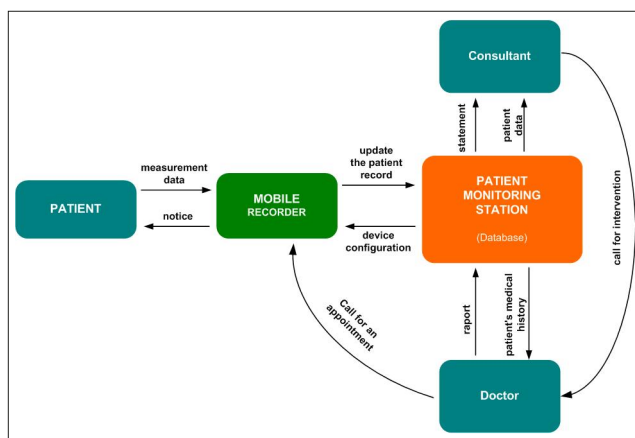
Consultant

statement

patient data

call for intervention

PATIENT

measurement data

notice

MOBILE RECORDER

update the patient record

device configuration

PATIENT MONITORING STATION

(Database)

Call for an appointment

raport

patient's medical history

Doctor